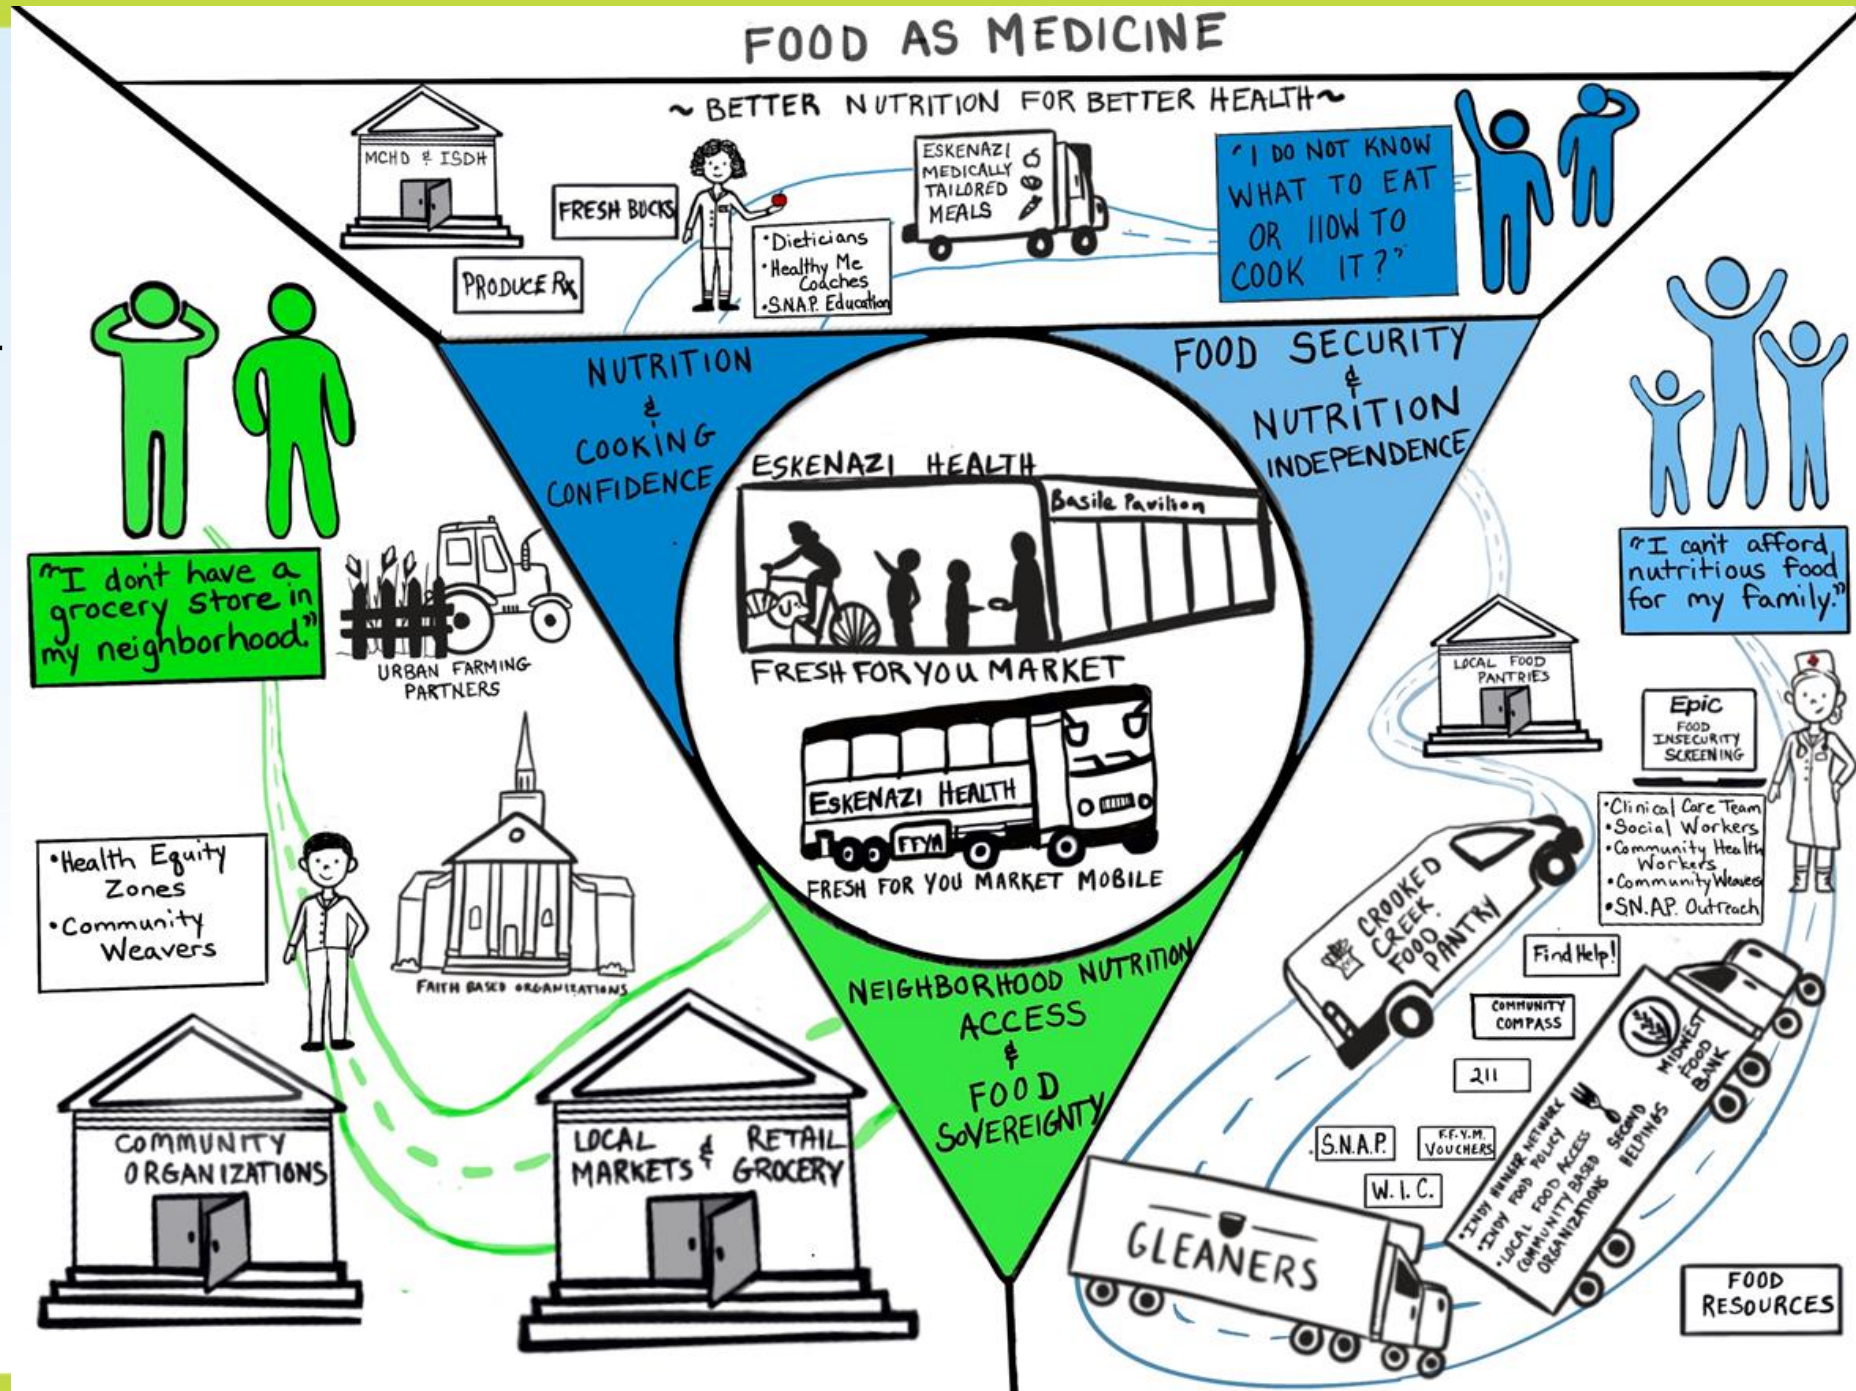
FOOD AS MEDICINE

~ BETTER NUTRITION FOR BETTER HEALTH ~

MCHD & ISDH

FRESH BUCKS

PRODUCE Rx

•Dieticians
•Healthy Me Coaches
•S.N.A.P. Education

ESKENAZI MEDICALLY TAILORED MEALS

"I DO NOT KNOW WHAT TO EAT OR HOW TO COOK IT?"

NUTRITION & COOKING CONFIDENCE

FOOD SECURITY & NUTRITION INDEPENDENCE

ESKENAZI HEALTH

Basile Pavilion

FRESH FOR YOU MARKET

ESKENAZI HEALTH

FFYM

FRESH FOR YOU MARKET MOBILE

"I don't have a grocery store in my neighborhood."

URBAN FARMING PARTNERS

"I can't afford nutritious food for my family."

LOCAL FOOD PANTRIES

Epic
FOOD INSECURITY SCREENING

•Clinical Care Team
•Social Workers
•Community Health Workers
•Community Weavers
•S.N.A.P. Outreach

•Health Equity Zones
•Community Weavers

FAITH BASED ORGANIZATIONS

CROOKED CREEK FOOD PANTRY

Find Help!

COMMUNITY COMPASS

211

NEIGHBORHOOD NUTRITION ACCESS & FOOD SOVEREIGNTY

MIDWEST FOOD BANK

•INDY HUNGER NETWORK
•INDY FOOD POLICY
•LOCAL FOOD ACCESS
•COMMUNITY BASED ORGANIZATIONS
SECOND HELPINGS

S.N.A.P.

F.F.Y.M. VOUCHERS

W.I.C.

COMMUNITY ORGANIZATIONS

LOCAL MARKETS & RETAIL GROCERY

GLEANERS

FOOD RESOURCES